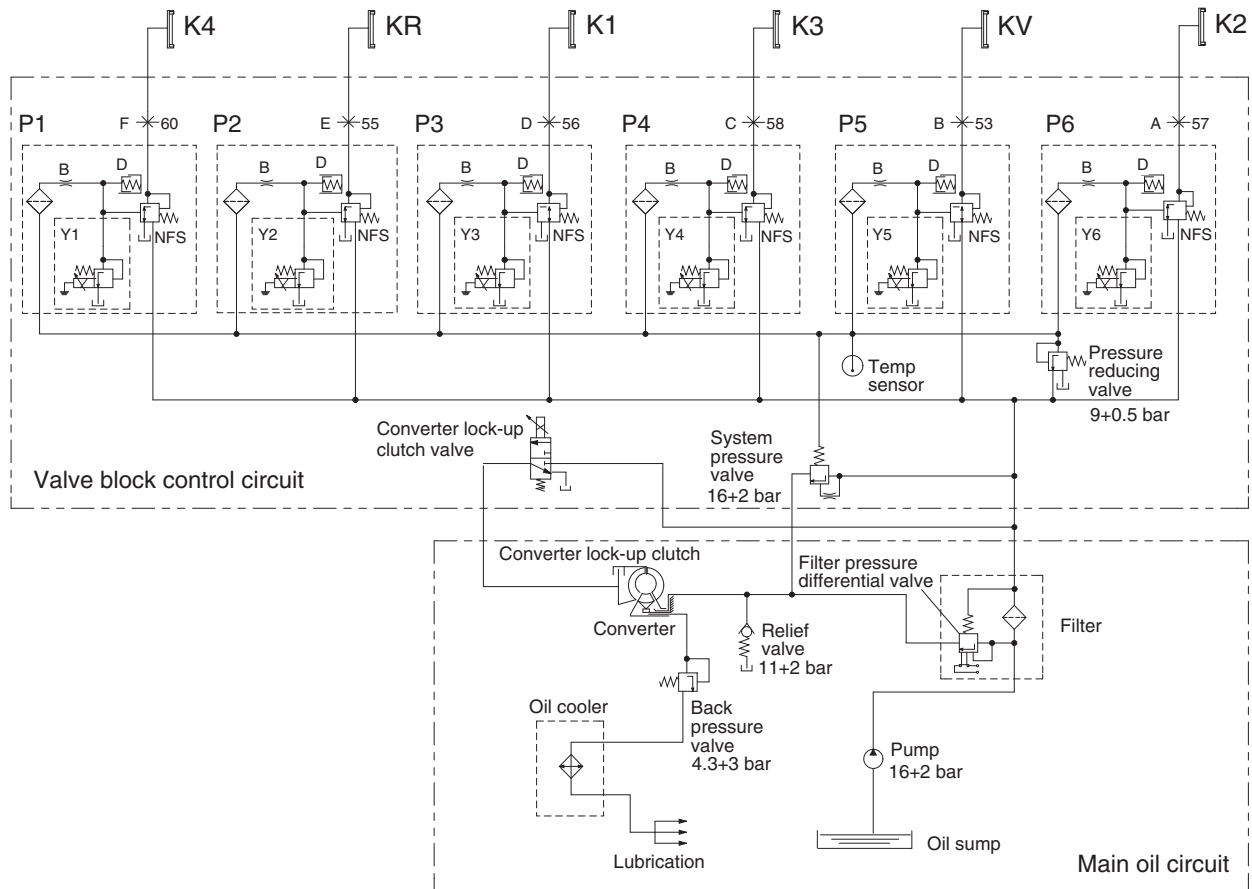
K4
KR
K1
K3
KV
K2

P1
F 60
B
D
Y1
NFS

P2
E 55
B
D
Y2
NFS

P3
D 56
B
D
Y3
NFS

P4
C 58
B
D
Y4
NFS

P5
B 53
B
D
Y5
NFS

P6
A 57
B
D
Y6
NFS

Temp sensor

Pressure reducing valve
9+0.5 bar

Converter lock-up clutch valve

System pressure valve
16+2 bar

Valve block control circuit

Converter lock-up clutch

Filter pressure differential valve

Filter

Converter

Relief valve
11+2 bar

Oil cooler

Back pressure valve
4.3+3 bar

Pump
16+2 bar

Lubrication

Oil sump

Main oil circuit